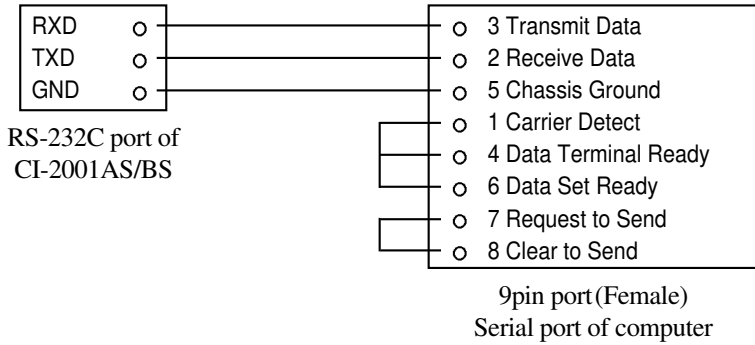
RXD
TXD
GND

RS-232C port of CI-2001AS/BS

3 Transmit Data
2 Receive Data
5 Chassis Ground
1 Carrier Detect
4 Data Terminal Ready
6 Data Set Ready
7 Request to Send
8 Clear to Send

9pin port(Female)
Serial port of computer